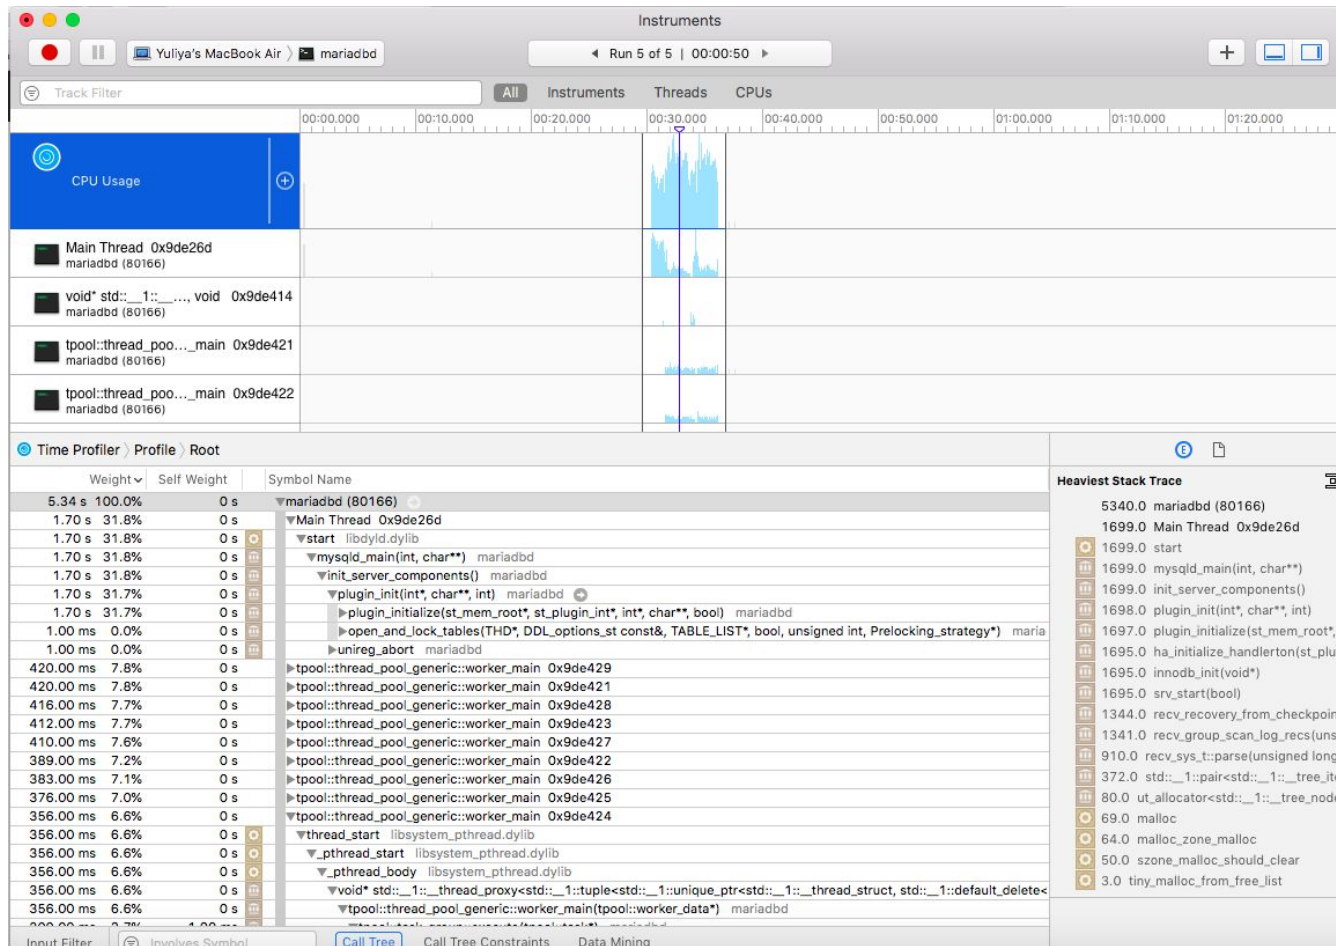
Instruments

Yuliya's MacBook Air 〉 mariadbd

◀ Run 5 of 5 | 00:00:50 ▶

Track Filter

All Instruments Threads CPUs

00:00.000 00:10.000 00:20.000 00:30.000 00:40.000 00:50.000 01:00.000 01:10.000 01:20.000

CPU Usage

Main Thread 0x9de26d
mariadbd (80166)

void* std::__1::__..., void 0x9de414
mariadbd (80166)

tpool::thread_poo..._main 0x9de421
mariadbd (80166)

tpool::thread_poo..._main 0x9de422
mariadbd (80166)

Time Profiler 〉 Profile 〉 Root

| Weight | | Self Weight | Symbol Name |
|---|---|---|---|
| 5.34 s | 100.0% | 0 s | ▼mariadbd (80166) |
| 1.70 s | 31.8% | 0 s | ▼Main Thread 0x9de26d |
| 1.70 s | 31.8% | 0 s | ▼start libdyld.dylib |
| 1.70 s | 31.8% | 0 s | ▼mysqld_main(int, char**) mariadbd |
| 1.70 s | 31.8% | 0 s | ▼init_server_components() mariadbd |
| 1.70 s | 31.7% | 0 s | ▼plugin_init(int*, char**, int) mariadbd |
| 1.70 s | 31.7% | 0 s | ▶plugin_initialize(st_mem_root*, st_plugin_int*, int*, char**, bool) mariadbd |
| 1.00 ms | 0.0% | 0 s | ▶open_and_lock_tables(THD*, DDL_options_st const&, TABLE_LIST*, bool, unsigned int, Prelocking_strategy*) maria |
| 1.00 ms | 0.0% | 0 s | ▶unireg_abort mariadbd |
| 420.00 ms | 7.8% | 0 s | ▶tpool::thread_pool_generic::worker_main 0x9de429 |
| 420.00 ms | 7.8% | 0 s | ▶tpool::thread_pool_generic::worker_main 0x9de421 |
| 416.00 ms | 7.7% | 0 s | ▶tpool::thread_pool_generic::worker_main 0x9de428 |
| 412.00 ms | 7.7% | 0 s | ▶tpool::thread_pool_generic::worker_main 0x9de423 |
| 410.00 ms | 7.6% | 0 s | ▶tpool::thread_pool_generic::worker_main 0x9de427 |
| 389.00 ms | 7.2% | 0 s | ▶tpool::thread_pool_generic::worker_main 0x9de422 |
| 383.00 ms | 7.1% | 0 s | ▶tpool::thread_pool_generic::worker_main 0x9de426 |
| 376.00 ms | 7.0% | 0 s | ▶tpool::thread_pool_generic::worker_main 0x9de425 |
| 356.00 ms | 6.6% | 0 s | ▼tpool::thread_pool_generic::worker_main 0x9de424 |
| 356.00 ms | 6.6% | 0 s | ▼thread_start libsystem_pthread.dylib |
| 356.00 ms | 6.6% | 0 s | ▼_pthread_start libsystem_pthread.dylib |
| 356.00 ms | 6.6% | 0 s | ▼_pthread_body libsystem_pthread.dylib |
| 356.00 ms | 6.6% | 0 s | ▼void* std::__1::__thread_proxy<std::__1::tuple<std::__1::unique_ptr<std::__1::__thread_struct, std::__1::default_delete< |
| 356.00 ms | 6.6% | 0 s | ▼tpool::thread_pool_generic::worker_main(tpool::worker_data*) mariadbd |

Heaviest Stack Trace
5340.0 mariadbd (80166)
1699.0 Main Thread 0x9de26d
1699.0 start
1699.0 mysqld_main(int, char**)
1699.0 init_server_components()
1698.0 plugin_init(int*, char**, int)
1697.0 plugin_initialize(st_mem_root*,
1695.0 ha_initialize_handlerton(st_plu
1695.0 innodb_init(void*)
1695.0 srv_start(bool)
1344.0 recv_recovery_from_checkpoi
1341.0 recv_group_scan_log_recs(uns
910.0 recv_sys_t::parse(unsigned long
372.0 std::__1::pair<std::__1::__tree_it
80.0 ut_allocator<std::__1::__tree_nod
69.0 malloc
64.0 malloc_zone_malloc
50.0 szone_malloc_should_clear
3.0 tiny_malloc_from_free_list

Input Filter Involves Symbol Call Tree Call Tree Constraints Data Mining